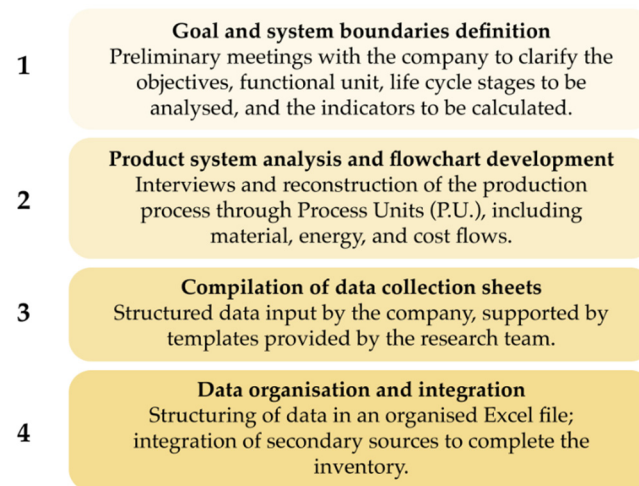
1

Goal and system boundaries definition
Preliminary meetings with the company to clarify the objectives, functional unit, life cycle stages to be analysed, and the indicators to be calculated.

2

Product system analysis and flowchart development
Interviews and reconstruction of the production process through Process Units (P.U.), including material, energy, and cost flows.

3

Compilation of data collection sheets
Structured data input by the company, supported by templates provided by the research team.

4

Data organisation and integration
Structuring of data in an organised Excel file; integration of secondary sources to complete the inventory.